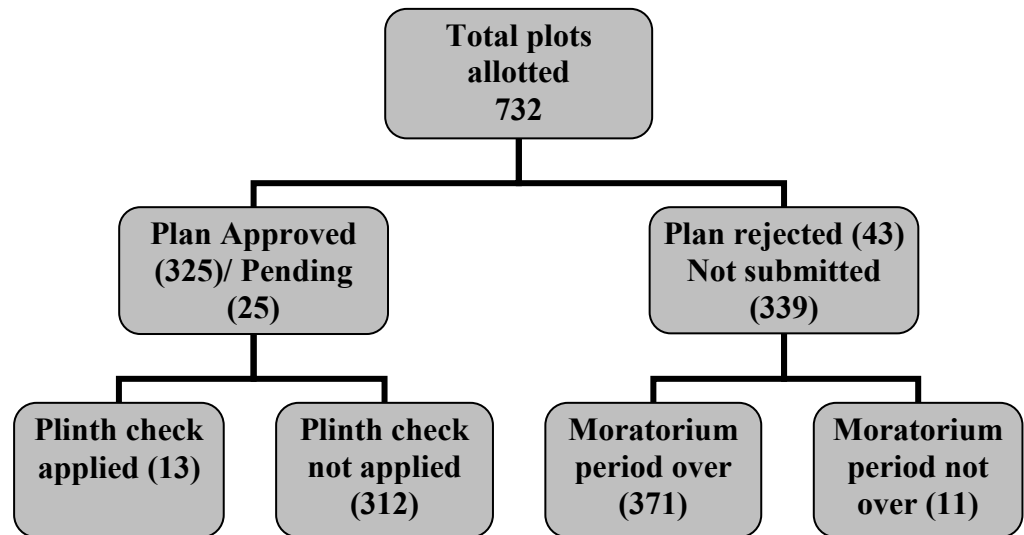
Total plots allotted 732

Plan Approved (325)/ Pending (25)

Plan rejected (43) Not submitted (339)

Plinth check applied (13)

Plinth check not applied (312)

Moratorium period over (371)

Moratorium period not over (11)